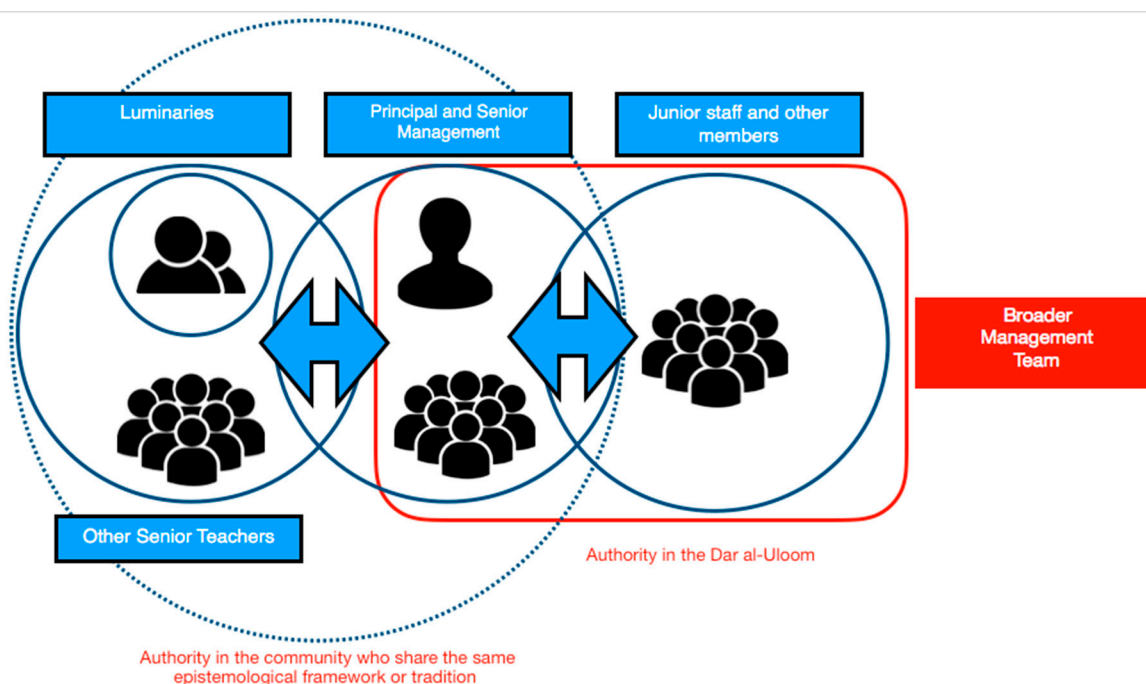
Luminaries

Principal and Senior Management

Junior staff and other members

Broader Management Team

Other Senior Teachers

Authority in the Dar al-Uloom

Authority in the community who share the same epistemological framework or tradition